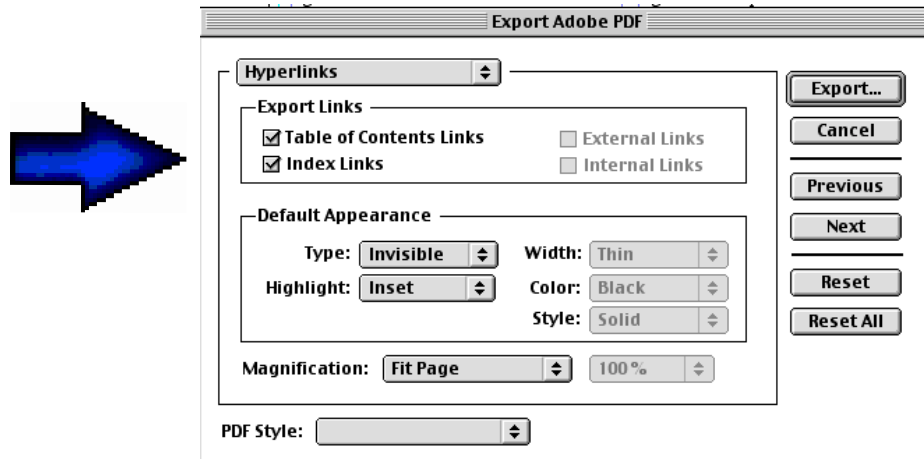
Export Adobe PDF

Hyperlinks

Export Links

☑ Table of Contents Links
☑ Index Links
☐ External Links
☐ Internal Links

Default Appearance

Type: Invisible
Highlight: Inset
Width: Thin
Color: Black
Style: Solid

Magnification: Fit Page
100%

PDF Style:

Export...
Cancel
Previous
Next
Reset
Reset All